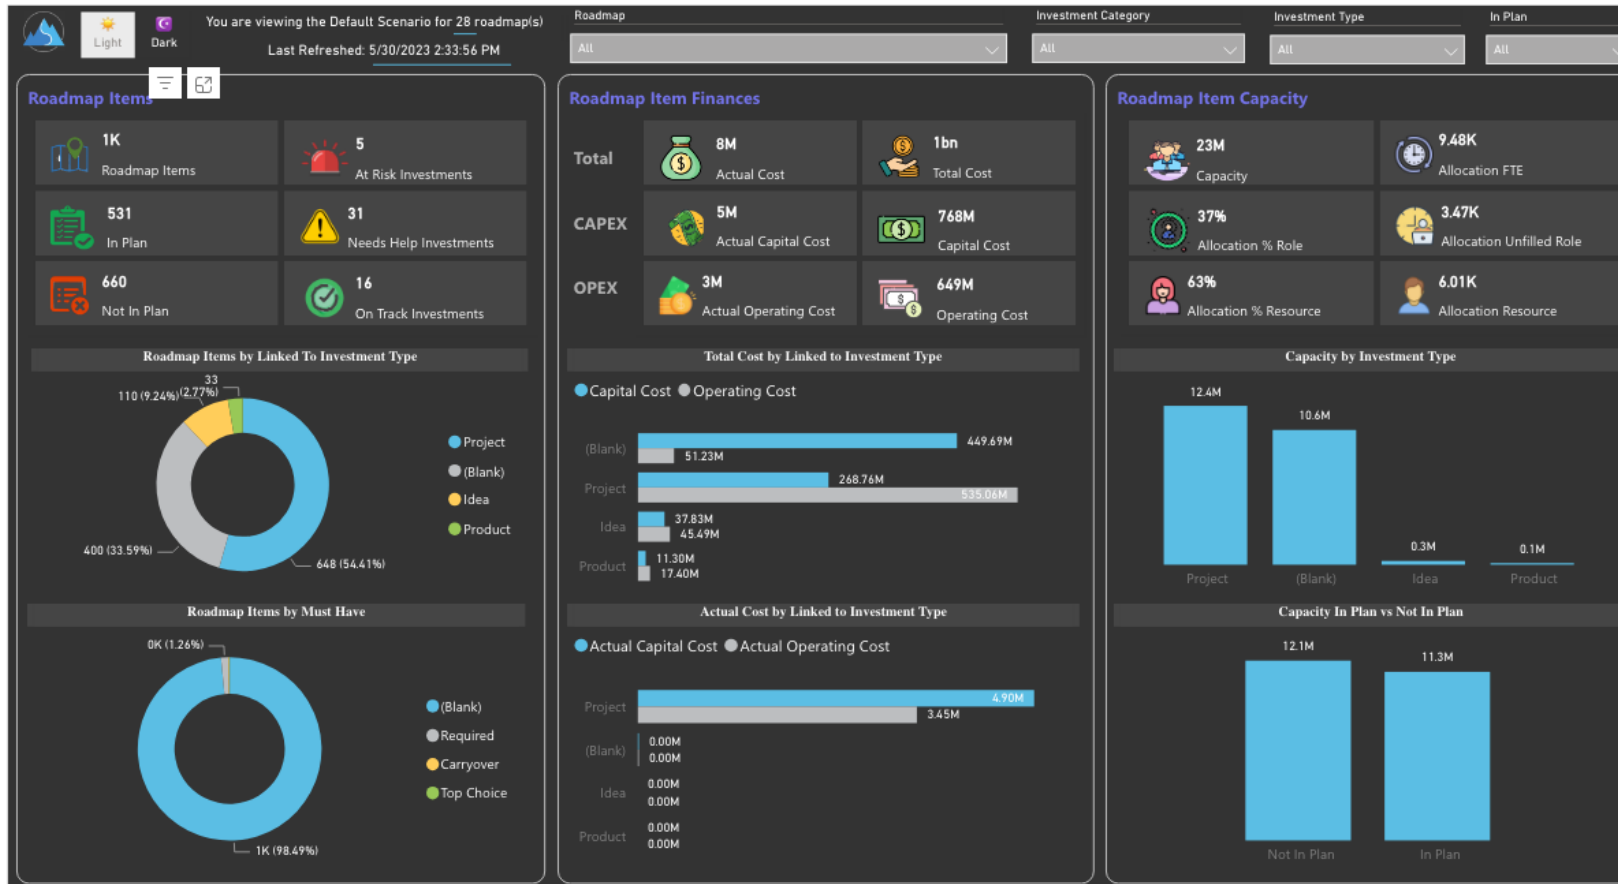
Light Dark

You are viewing the Default Scenario for 28 roadmap(s)
Last Refreshed: 5/30/2023 2:33:56 PM

Roadmap
All

Investment Category
All

Investment Type
All

In Plan
All

Roadmap Items

1K
Roadmap Items

5
At Risk Investments

531
In Plan

31
Needs Help Investments

660
Not In Plan

16
On Track Investments

Roadmap Items by Linked To Investment Type

33
110 (9.24%) (2.77%)
400 (33.59%)
648 (54.41%)

Project
(Blank)
Idea
Product

Roadmap Items by Must Have

0K (1.26%)
1K (98.49%)

(Blank)
Required
Carryover
Top Choice

Roadmap Item Finances

Total
8M
Actual Cost
1bn
Total Cost

CAPEX
5M
Actual Capital Cost
768M
Capital Cost

OPEX
3M
Actual Operating Cost
649M
Operating Cost

Total Cost by Linked to Investment Type

Capital Cost Operating Cost

(Blank) 449.69M 51.23M
Project 268.76M 535.06M
Idea 37.83M 45.49M
Product 11.30M 17.40M

Actual Cost by Linked to Investment Type

Actual Capital Cost Actual Operating Cost

Project 4.90M 3.45M
(Blank) 0.00M 0.00M
Idea 0.00M 0.00M
Product 0.00M 0.00M

Roadmap Item Capacity

23M
Capacity

9.48K
Allocation FTE

37%
Allocation % Role

3.47K
Allocation Unfilled Role

63%
Allocation % Resource

6.01K
Allocation Resource

Capacity by Investment Type

12.4M 10.6M 0.3M 0.1M
Project (Blank) Idea Product

Capacity In Plan vs Not In Plan

12.1M 11.3M
Not In Plan In Plan